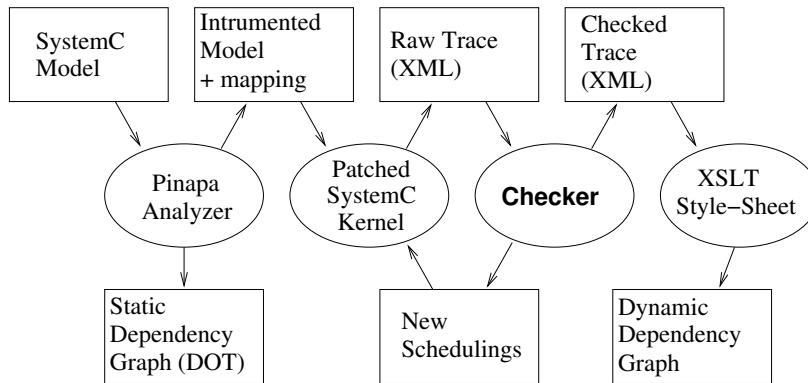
SystemC Model

Intrumented Model + mapping

Raw Trace (XML)

Checked Trace (XML)

Pinapa Analyzer

Patched SystemC Kernel

Checker

XSLT Style−Sheet

Static Dependency Graph (DOT)

New Schedulings

Dynamic Dependency Graph